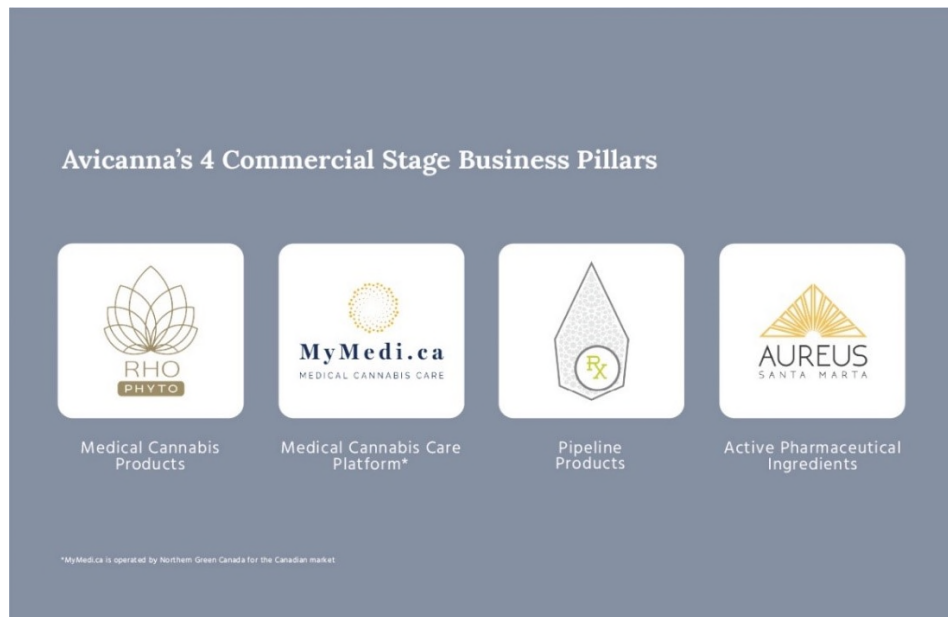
Avicanna's 4 Commercial Stage Business Pillars

RHO
PHYTO

Medical Cannabis Products

MyMedi.ca
MEDICAL CANNABIS CARE

Medical Cannabis Care Platform*

RX

Pipeline Products

AUREUS
SANTA MARTA

Active Pharmaceutical Ingredients

*MyMedi.ca is operated by Northern Green Canada for the Canadian market